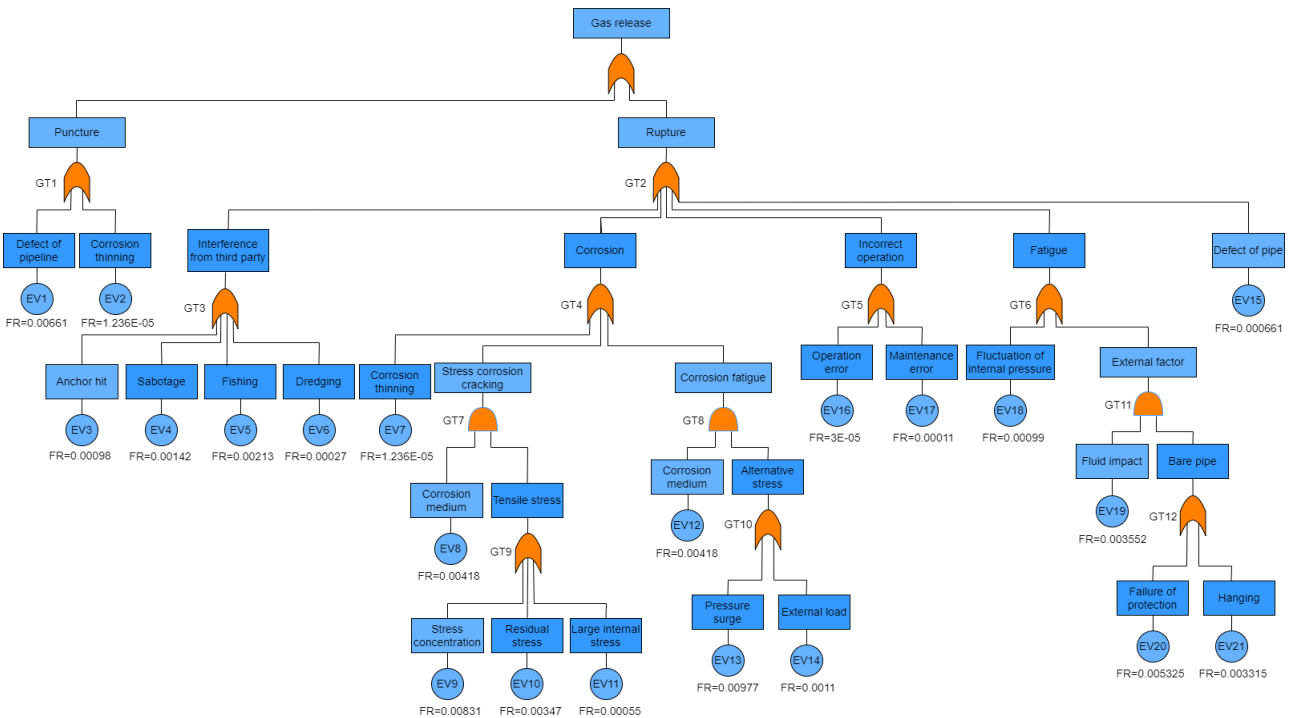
Gas release

Puncture

Rupture

GT1

GT2

Defect of pipeline

Corrosion thinning

EV1
FR=0.00661

EV2
FR=1.236E-05

Interference from third party

GT3

Anchor hit
EV3
FR=0.00098

Sabotage
EV4
FR=0.00142

Fishing
EV5
FR=0.00213

Dredging
EV6
FR=0.00027

Corrosion

GT4

Corrosion thinning
EV7
FR=1.236E-05

Stress corrosion cracking

GT7

Corrosion medium
EV8
FR=0.00418

Tensile stress

GT9

Stress concentration
EV9
FR=0.00831

Residual stress
EV10
FR=0.00347

Large internal stress
EV11
FR=0.00055

Corrosion fatigue

GT8

Corrosion medium
EV12
FR=0.00418

Alternative stress

GT10

Pressure surge
EV13
FR=0.00977

External load
EV14
FR=0.0011

Incorrect operation

GT5

Operation error
EV16
FR=3E-05

Maintenance error
EV17
FR=0.00011

Fatigue

GT6

Fluctuation of internal pressure
EV18
FR=0.00099

External factor

GT11

Fluid impact
EV19
FR=0.003552

Bare pipe

GT12

Failure of protection
EV20
FR=0.005325

Hanging
EV21
FR=0.003315

Defect of pipe
EV15
FR=0.000661